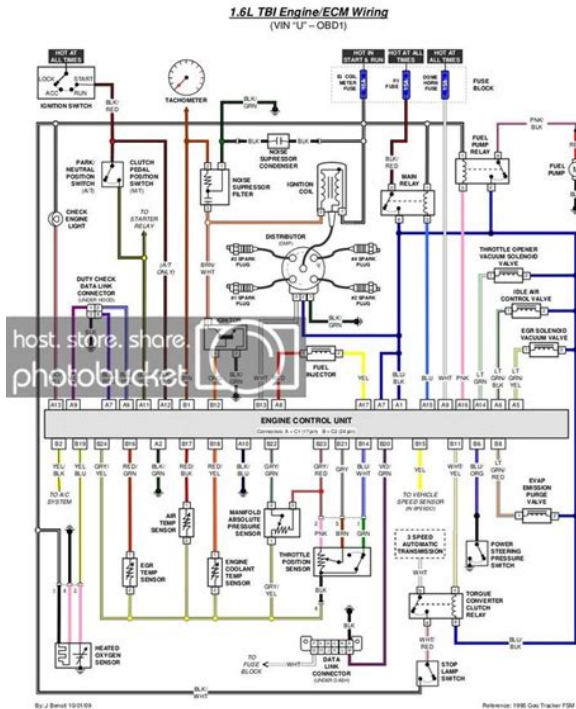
1.6L TBI Engine/ECM Wiring
(VIN "U" – OBD1)

HOT AT ALL TIMES

LOCK START ACC RUN
IGNITION SWITCH

BLK/RED

TACHOMETER

BLK/GRN

HOT IN START & RUN
HOT AT ALL TIMES
HOT AT ALL TIMES

IG COIL METER FUSE
FI FUSE
DOME HORN FUSE

FUSE BLOCK

PNK/BLK

FUEL PUMP RELAY

FUEL PUMP

PARK/NEUTRAL POSITION SWITCH (A/T)

CLUTCH PEDAL POSITION SWITCH (M/T)

TO STARTER RELAY

NOISE SUPRESSOR FILTER

BLK

NOISE SUPRESSOR CONDENSER

IGNITION COIL

BLK/RED

MAIN RELAY

CHECK ENGINE LIGHT

(A/T ONLY)

DISTRIBUTOR (DIST)

#3 SPARK PLUG
#4 SPARK PLUG
#1 SPARK PLUG
#2 SPARK PLUG

BRN/WHT

THROTTLE OPENER VACUUM SOLENOID VALVE

IDLE AIR CONTROL VALVE

EGR SOLENOID VACUUM VALVE

DUTY CHECK DATA LINK CONNECTOR (UNDER HOOD)

BLK/GRN

FUEL INJECTOR

YEL

host. store. share.
photobucket

BLU/BLK
BLU
WHT
PNK
LT GRN
LT GRN/WHT
YEL

A13 A9 A7 A6 A11 A12 B1 B12 B13 A4 A17 A1 A15 A3 A16 A14 A5

ENGINE CONTROL UNIT
Connectors: A = C1 (17 pin) B = C2 (24 pin)

B2 B19 B4 B16 A2 B17 B18 A10 B22 B23 B21 B14 B20 B15 B11 B6 B9

YEL/BLU
GRY/YEL
RED/GRN
BLK/GRN
RED/BLK
RED/YEL
BLK/WHT
GRY/RED
GRY
BLU/WHT
VIO/GRN
YEL
WHT/YEL
BLU/ORG
LT GRN/RED

TO A/C SYSTEM

AIR TEMP SENSOR

MANIFOLD ABSOLUTE PRESSURE SENSOR

TO VEHICLE SPEED SENSOR (IN SPEEDO)

EVAP EMISSION PURGE VALVE

EGR TEMP SENSOR

ENGINE COOLANT TEMP SENSOR

PNK BRN BLK

THROTTLE POSITION SENSOR

3 SPEED AUTOMATIC TRANSMISSION

POWER STEERING PRESSURE SWITCH

GRY/YEL

BLK

WHT

TORQUE CONVERTER CLUTCH RELAY

WHT/RED

BLU/BLK

HEATED OXYGEN SENSOR

TO FUSE BLOCK

WHT

DATA LINK CONNECTOR (UNDER DASH)

STOP LAMP SWITCH

BLK/WHT

By J Benoit 10/01/09

Reference: 1995 Geo Tracker FSM